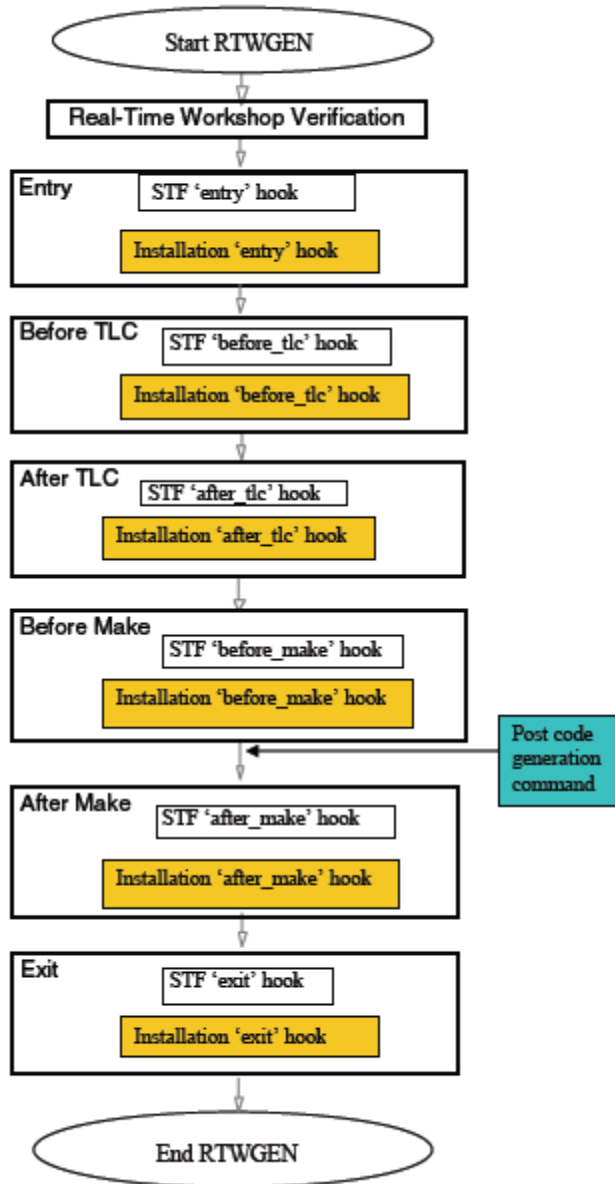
Start RTWGEN

Real-Time Workshop Verification

Entry
STF ‘entry’ hook
Installation ‘entry’ hook

Before TLC
STF ‘before_tlc’ hook
Installation ‘before_tlc’ hook

After TLC
STF ‘after_tlc’ hook
Installation ‘after_tlc’ hook

Before Make
STF ‘before_make’ hook
Installation ‘before_make’ hook

Post code generation command

After Make
STF ‘after_make’ hook
Installation ‘after_make’ hook

Exit
STF ‘exit’ hook
Installation ‘exit’ hook

End RTWGEN